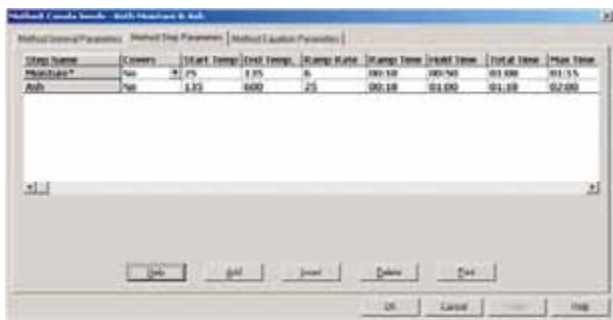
Method Canola Seeds - Both Moisture & Ash

Method General Parameters | Method Step Parameters | Method Equation Parameters

| Step Name | Covers | Start Temp | End Temp | Ramp Rate | Ramp Time | Hold Time | Total Time | Max Time |
|---|---|---|---|---|---|---|---|---|
| Moisture* | No | 25 | 135 | 6 | 00:18 | 00:50 | 01:08 | 01:15 |
| Ash | No | 135 | 600 | 25 | 00:18 | 01:00 | 01:18 | 02:00 |

Help | Add | Insert | Delete | Print

OK | Cancel | Apply | Help